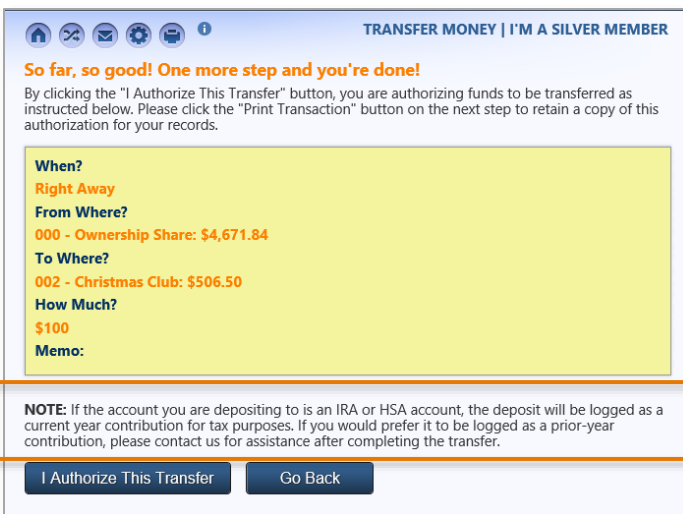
TRANSFER MONEY | I'M A SILVER MEMBER

So far, so good! One more step and you're done!

By clicking the "I Authorize This Transfer" button, you are authorizing funds to be transferred as instructed below. Please click the "Print Transaction" button on the next step to retain a copy of this authorization for your records.

When?
Right Away
From Where?
000 - Ownership Share: $4,671.84
To Where?
002 - Christmas Club: $506.50
How Much?
$100
Memo:

NOTE: If the account you are depositing to is an IRA or HSA account, the deposit will be logged as a current year contribution for tax purposes. If you would prefer it to be logged as a prior-year contribution, please contact us for assistance after completing the transfer.

I Authorize This Transfer

Go Back